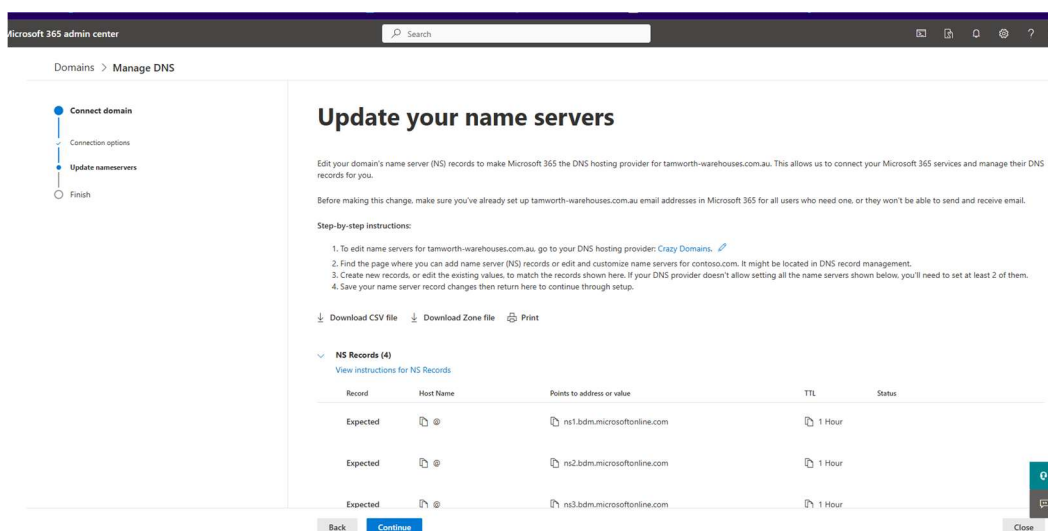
icrosoft 365 admin center

Search

Domains > Manage DNS

Connect domain

Connection options

Update nameservers

Finish

Update your name servers

Edit your domain's name server (NS) records to make Microsoft 365 the DNS hosting provider for tamworth-warehouses.com.au. This allows us to connect your Microsoft 365 services and manage their DNS records for you.

Before making this change, make sure you've already set up tamworth-warehouses.com.au email addresses in Microsoft 365 for all users who need one, or they won't be able to send and receive email.

Step-by-step instructions:

1. To edit name servers for tamworth-warehouses.com.au. go to your DNS hosting provider: Crazy Domains.
2. Find the page where you can add name server (NS) records or edit and customize name servers for contoso.com. It might be located in DNS record management.
3. Create new records, or edit the existing values, to match the records shown here. If your DNS provider doesn't allow setting all the name servers shown below, you'll need to set at least 2 of them.
4. Save your name server record changes then return here to continue through setup.

Download CSV file Download Zone file Print

NS Records (4)
View instructions for NS Records

| Record | Host Name | Points to address or value | TTL | Status |
|---|---|---|---|---|
| Expected | @ | ns1.bdm.microsoftonline.com | 1 Hour | |
| Expected | @ | ns2.bdm.microsoftonline.com | 1 Hour | |
| Expected | @ | ns3.bdm.microsoftonline.com | 1 Hour | |

Back Continue

Close